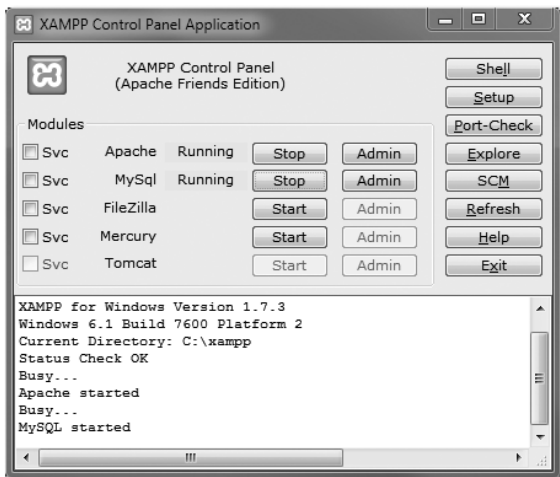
XAMPP Control Panel Application

XAMPP Control Panel
(Apache Friends Edition)

Shell
Setup
Port-Check
Explore
SCM
Refresh
Help
Exit

Modules

| | | | | |
|---|---|---|---|---|
| Svc | Apache | Running | Stop | Admin |
| Svc | MySql | Running | Stop | Admin |
| Svc | FileZilla | | Start | Admin |
| Svc | Mercury | | Start | Admin |
| Svc | Tomcat | | Start | Admin |

XAMPP for Windows Version 1.7.3
Windows 6.1 Build 7600 Platform 2
Current Directory: C:\xampp
Status Check OK
Busy...
Apache started
Busy...
MySQL started